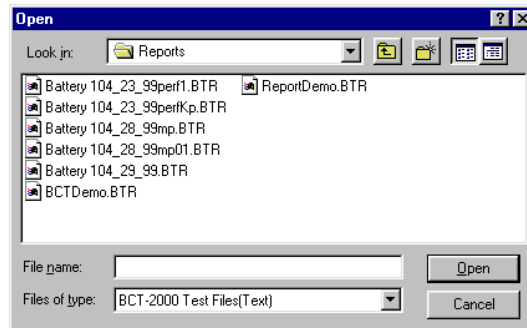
Open

?

Look in: Reports

Battery 104_23_99perf1.BTR
Battery 104_23_99perfKp.BTR
Battery 104_28_99mp.BTR
Battery 104_28_99mp01.BTR
Battery 104_29_99.BTR
BCTDemo.BTR

ReportDemo.BTR

File name:

Open

Files of type: BCT-2000 Test Files(Text)

Cancel